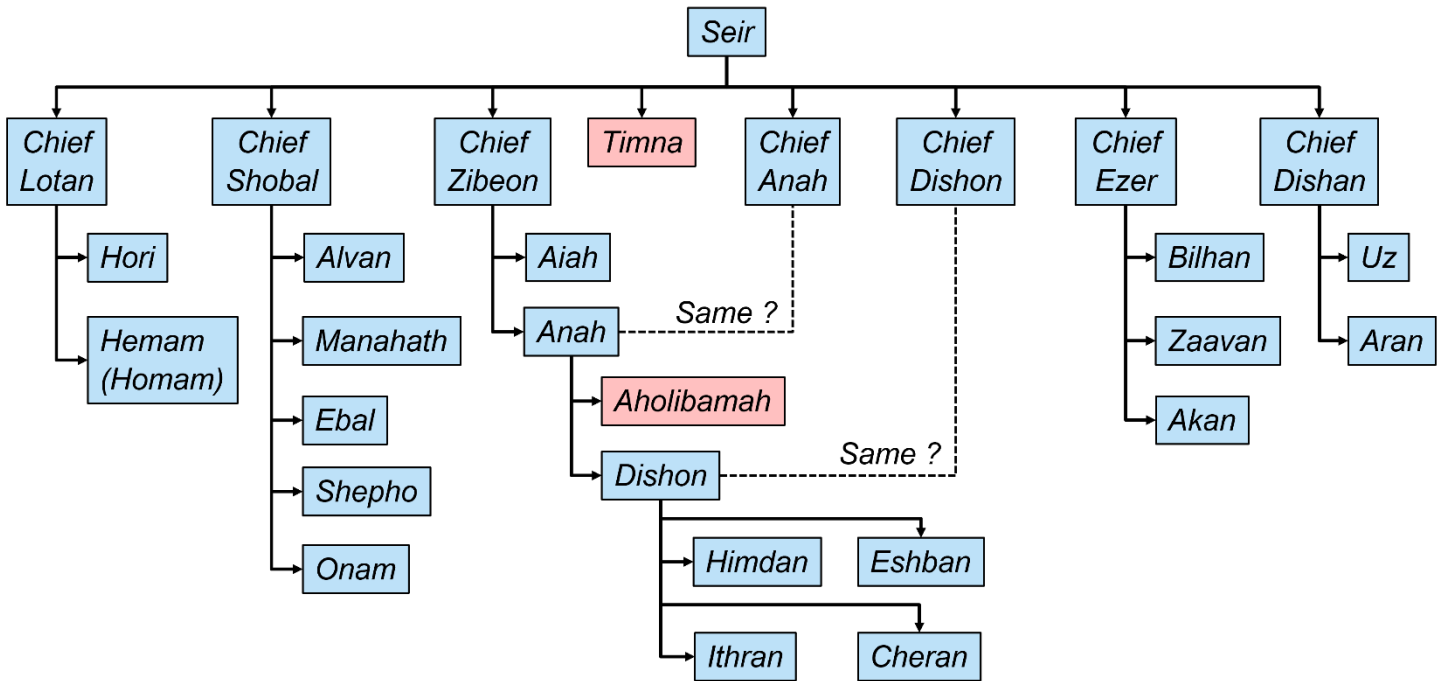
Seir

Chief Lotan

Hori

Hemam (Homam)

Chief Shobal

Alvan

Manahath

Ebal

Shepho

Onam

Chief Zibeon

Aiah

Anah

Aholibamah

Dishon

Himdan

Eshban

Ithran

Cheran

Timna

Chief Anah

Same ?

Chief Dishon

Same ?

Chief Ezer

Bilhan

Zaavan

Akan

Chief Dishan

Uz

Aran